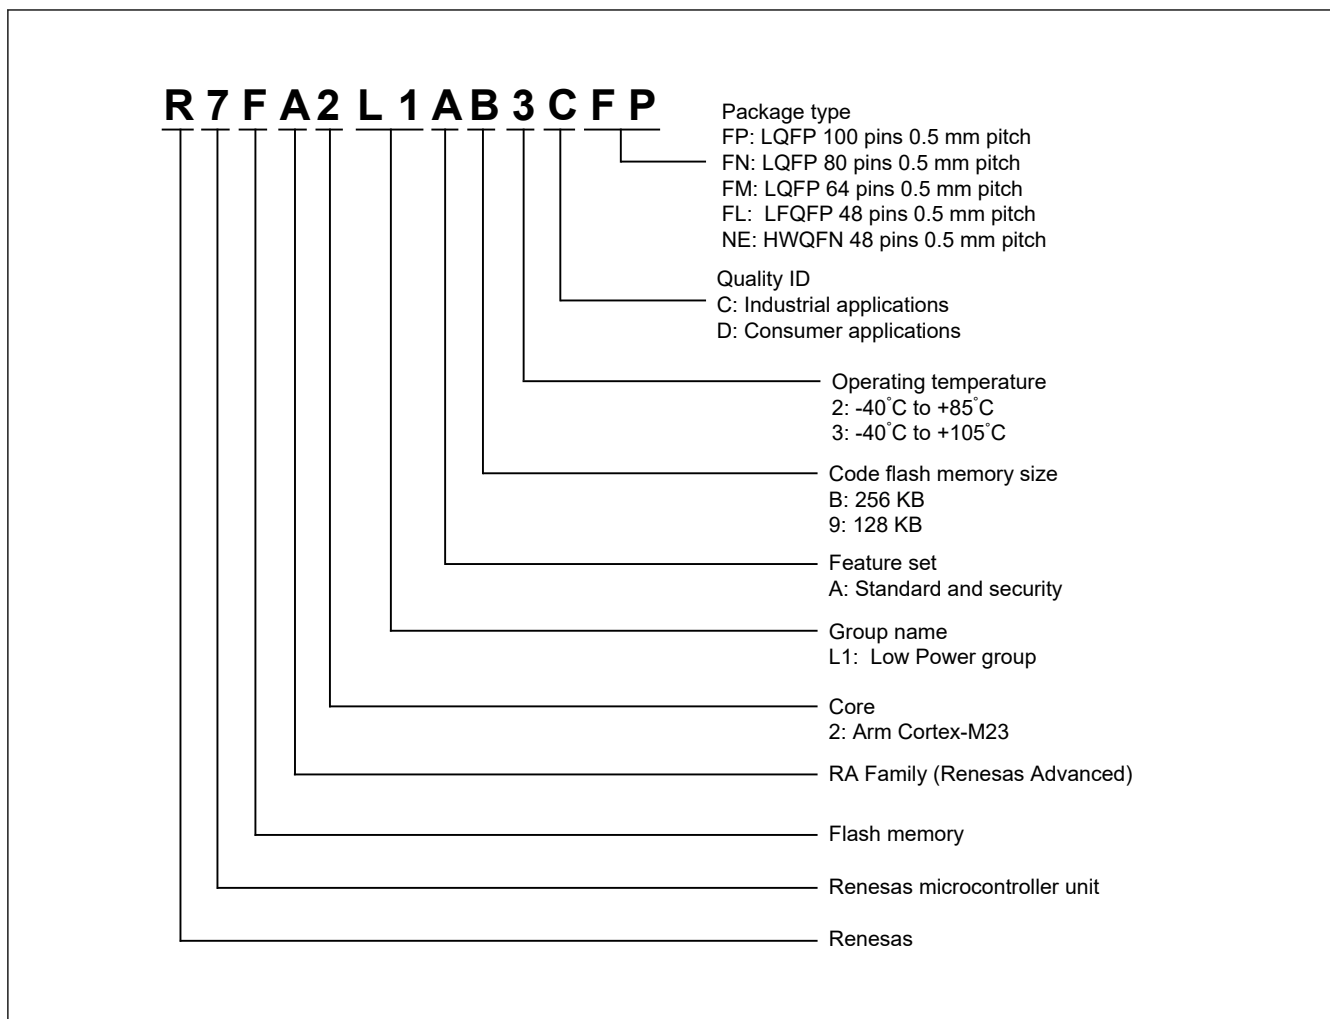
R 7 F A 2 L 1 A B 3 C F P

Package type
FP: LQFP 100 pins 0.5 mm pitch
FN: LQFP 80 pins 0.5 mm pitch
FM: LQFP 64 pins 0.5 mm pitch
FL: LFQFP 48 pins 0.5 mm pitch
NE: HWQFN 48 pins 0.5 mm pitch

Quality ID
C: Industrial applications
D: Consumer applications

Operating temperature
2: -40˚C to +85˚C
3: -40˚C to +105˚C

Code flash memory size
B: 256 KB
9: 128 KB

Feature set
A: Standard and security

Group name
L1: Low Power group

Core
2: Arm Cortex-M23

RA Family (Renesas Advanced)

Flash memory

Renesas microcontroller unit

Renesas